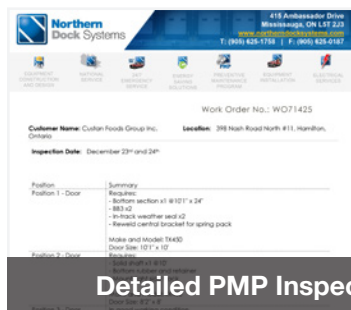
Northern Dock Systems

415 Ambassador Drive
Mississauga, ON L5T 2J3
www.northerndocksystems.com
T: (905) 625-1758 | F: (905) 625-0187

EQUIPMENT CONSTRUCTION AND DESIGN
NATIONAL SERVICE
24/7 EMERGENCY SERVICE
ENERGY SAVING SOLUTIONS
PREVENTIVE MAINTENANCE PROGRAM
EQUIPMENT INSTALLATION
ELECTRICAL SERVICES

Work Order No.: WO71425

Customer Name: Custom Foods Group Inc.
Location: 398 Nash Road North #11, Hamilton, Ontario

Inspection Date: December 23rd and 24th

| Position | Summary |
|---|---|
| Position 1 - Door | Requires: - Bottom section x1 @101" x 24" - BB3 x2 - In-track weather seal x2 - Reweld central bracket for spring pack Make and Model: TX450 Door Size: 10'1" x 10' |
| Position 2 - Door | Requires: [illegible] Door Size: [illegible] |

Detailed PMP Inspec